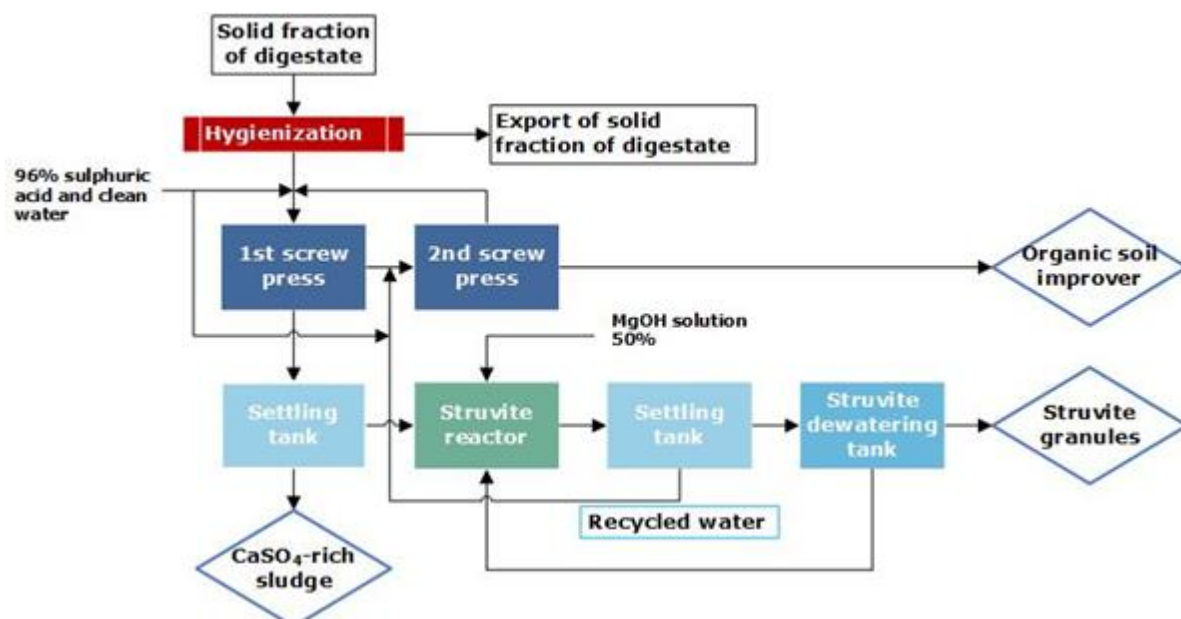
Solid fraction of digestate

Hygienization

Export of solid fraction of digestate

96% sulphuric acid and clean water

1st screw press

2nd screw press

Organic soil improver

MgOH solution 50%

Settling tank

Struvite reactor

Settling tank

Struvite dewatering tank

Struvite granules

Recycled water

$CaSO_4$-rich sludge